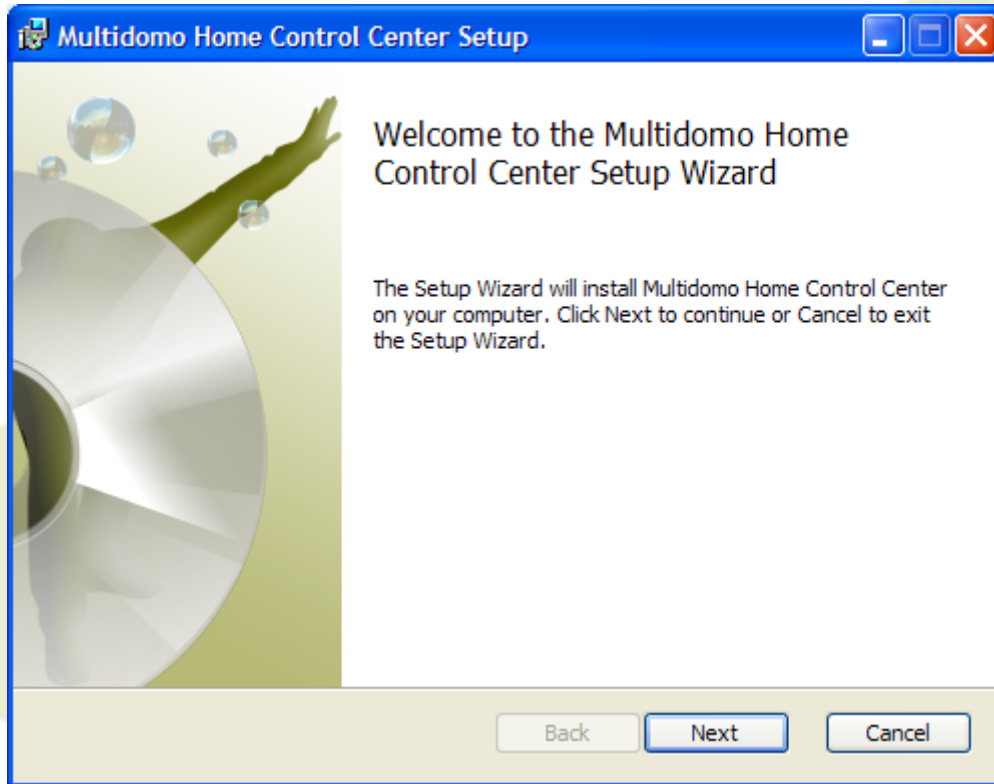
Multidomo Home Control Center Setup

Welcome to the Multidomo Home Control Center Setup Wizard

The Setup Wizard will install Multidomo Home Control Center on your computer. Click Next to continue or Cancel to exit the Setup Wizard.

Back

Next

Cancel